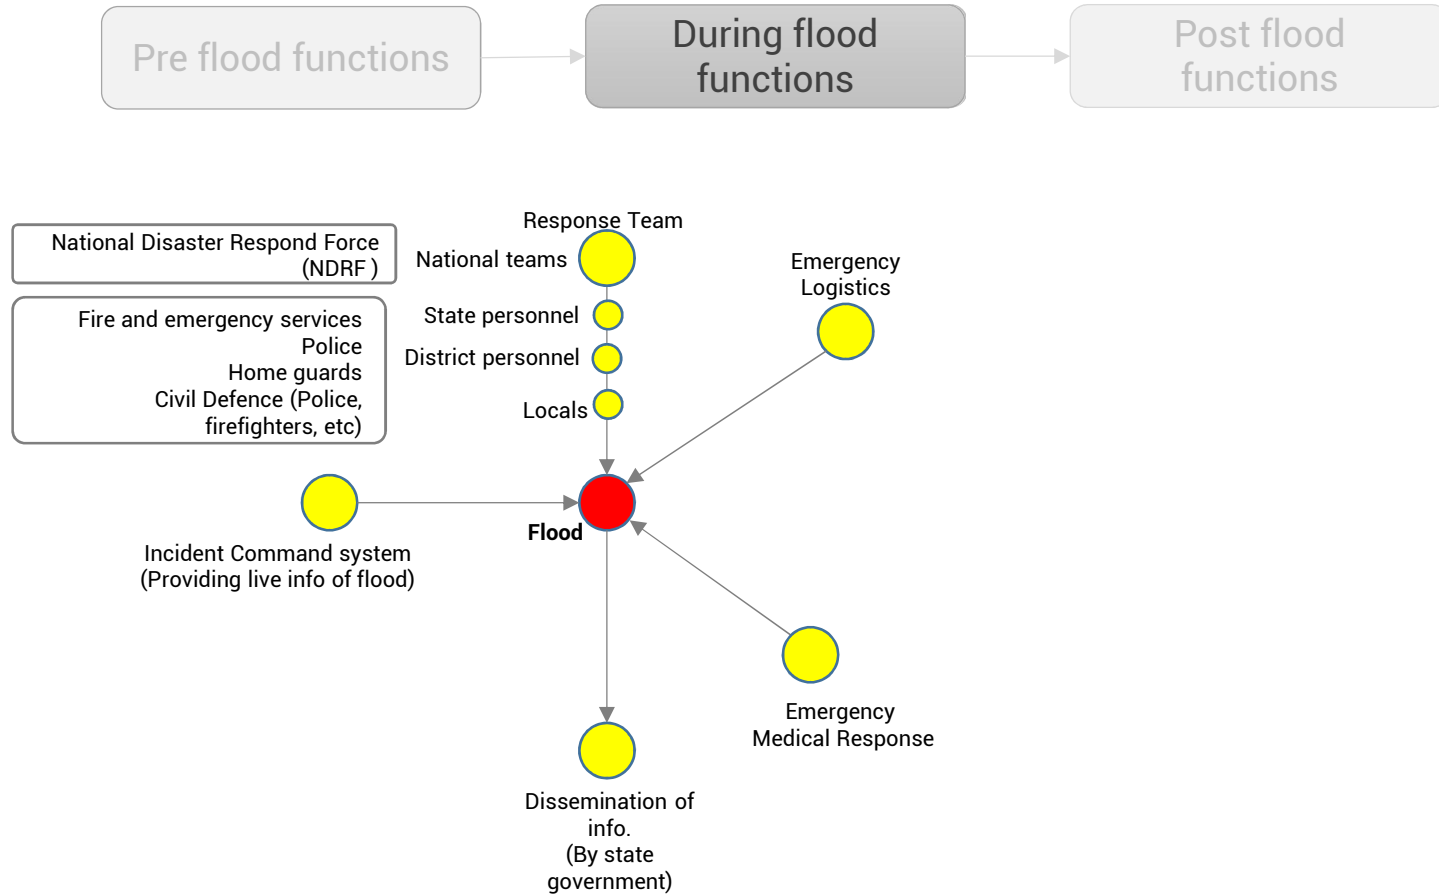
Pre flood functions

During flood functions

Post flood functions

National Disaster Respond Force (NDRF )

Fire and emergency services
Police
Home guards
Civil Defence (Police, firefighters, etc)

Response Team

National teams

State personnel

District personnel

Locals

Emergency Logistics

Incident Command system (Providing live info of flood)

Flood

Emergency Medical Response

Dissemination of info. (By state government)